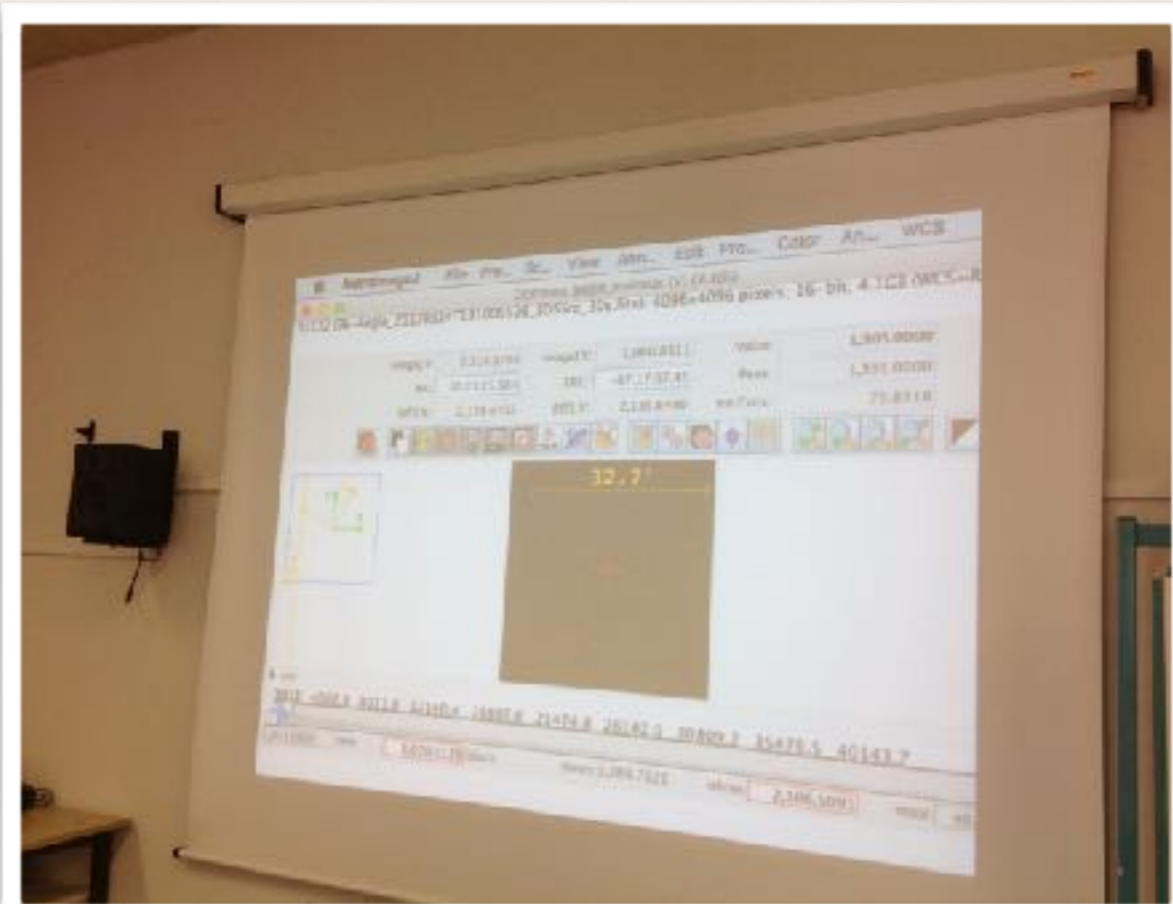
AstroImageJ File Pre... Sc... View Ann... Edit Pro... Color An... WCS

4096×4096 pixels; 16-bit; 4.1C8

Value 1,905.0000

Peak 1,933.0000

75.8318

32.7'

3919 4588.9 9011.8 12340.4 16902.6 21474.8 26182.1 30809.3 35478.5 40143.7

5670±139

2,396.5000

max